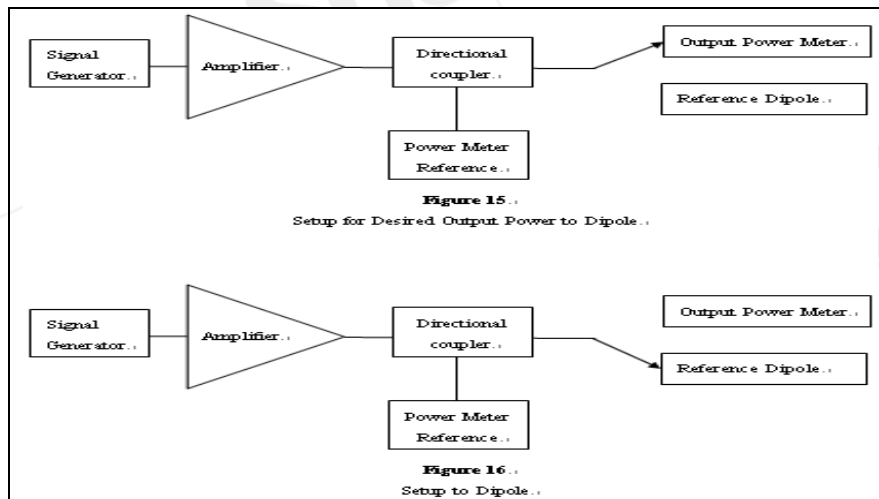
Signal Generator.

Amplifier.

Directional coupler.

Output Power Meter.

Reference Dipole.

Power Meter Reference.

Figure 15.
Setup for Desired Output Power to Dipole.

Signal Generator.

Amplifier.

Directional coupler.

Output Power Meter.

Reference Dipole.

Power Meter Reference.

Figure 16.
Setup to Dipole.